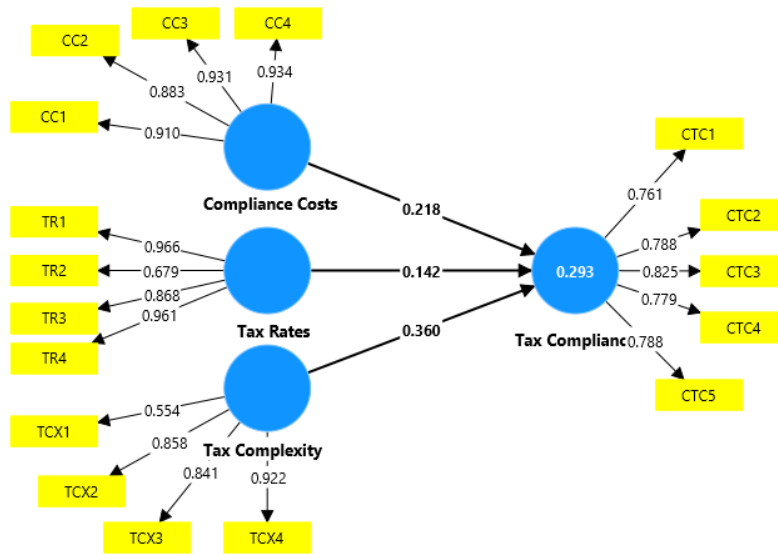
CC3
CC4
CC2
0.931
0.934
0.883
CC1
0.910
Compliance Costs
0.218
TR1
0.966
TR2
0.679
0.142
0.293
TR3
0.868
0.961
TR4
Tax Rates
0.360
TCX1
0.554
0.858
Tax Complexity
TCX2
0.841
0.922
TCX3
TCX4
CTC1
0.761
CTC2
0.788
0.825
CTC3
0.779
CTC4
Tax Complianc
0.788
CTC5